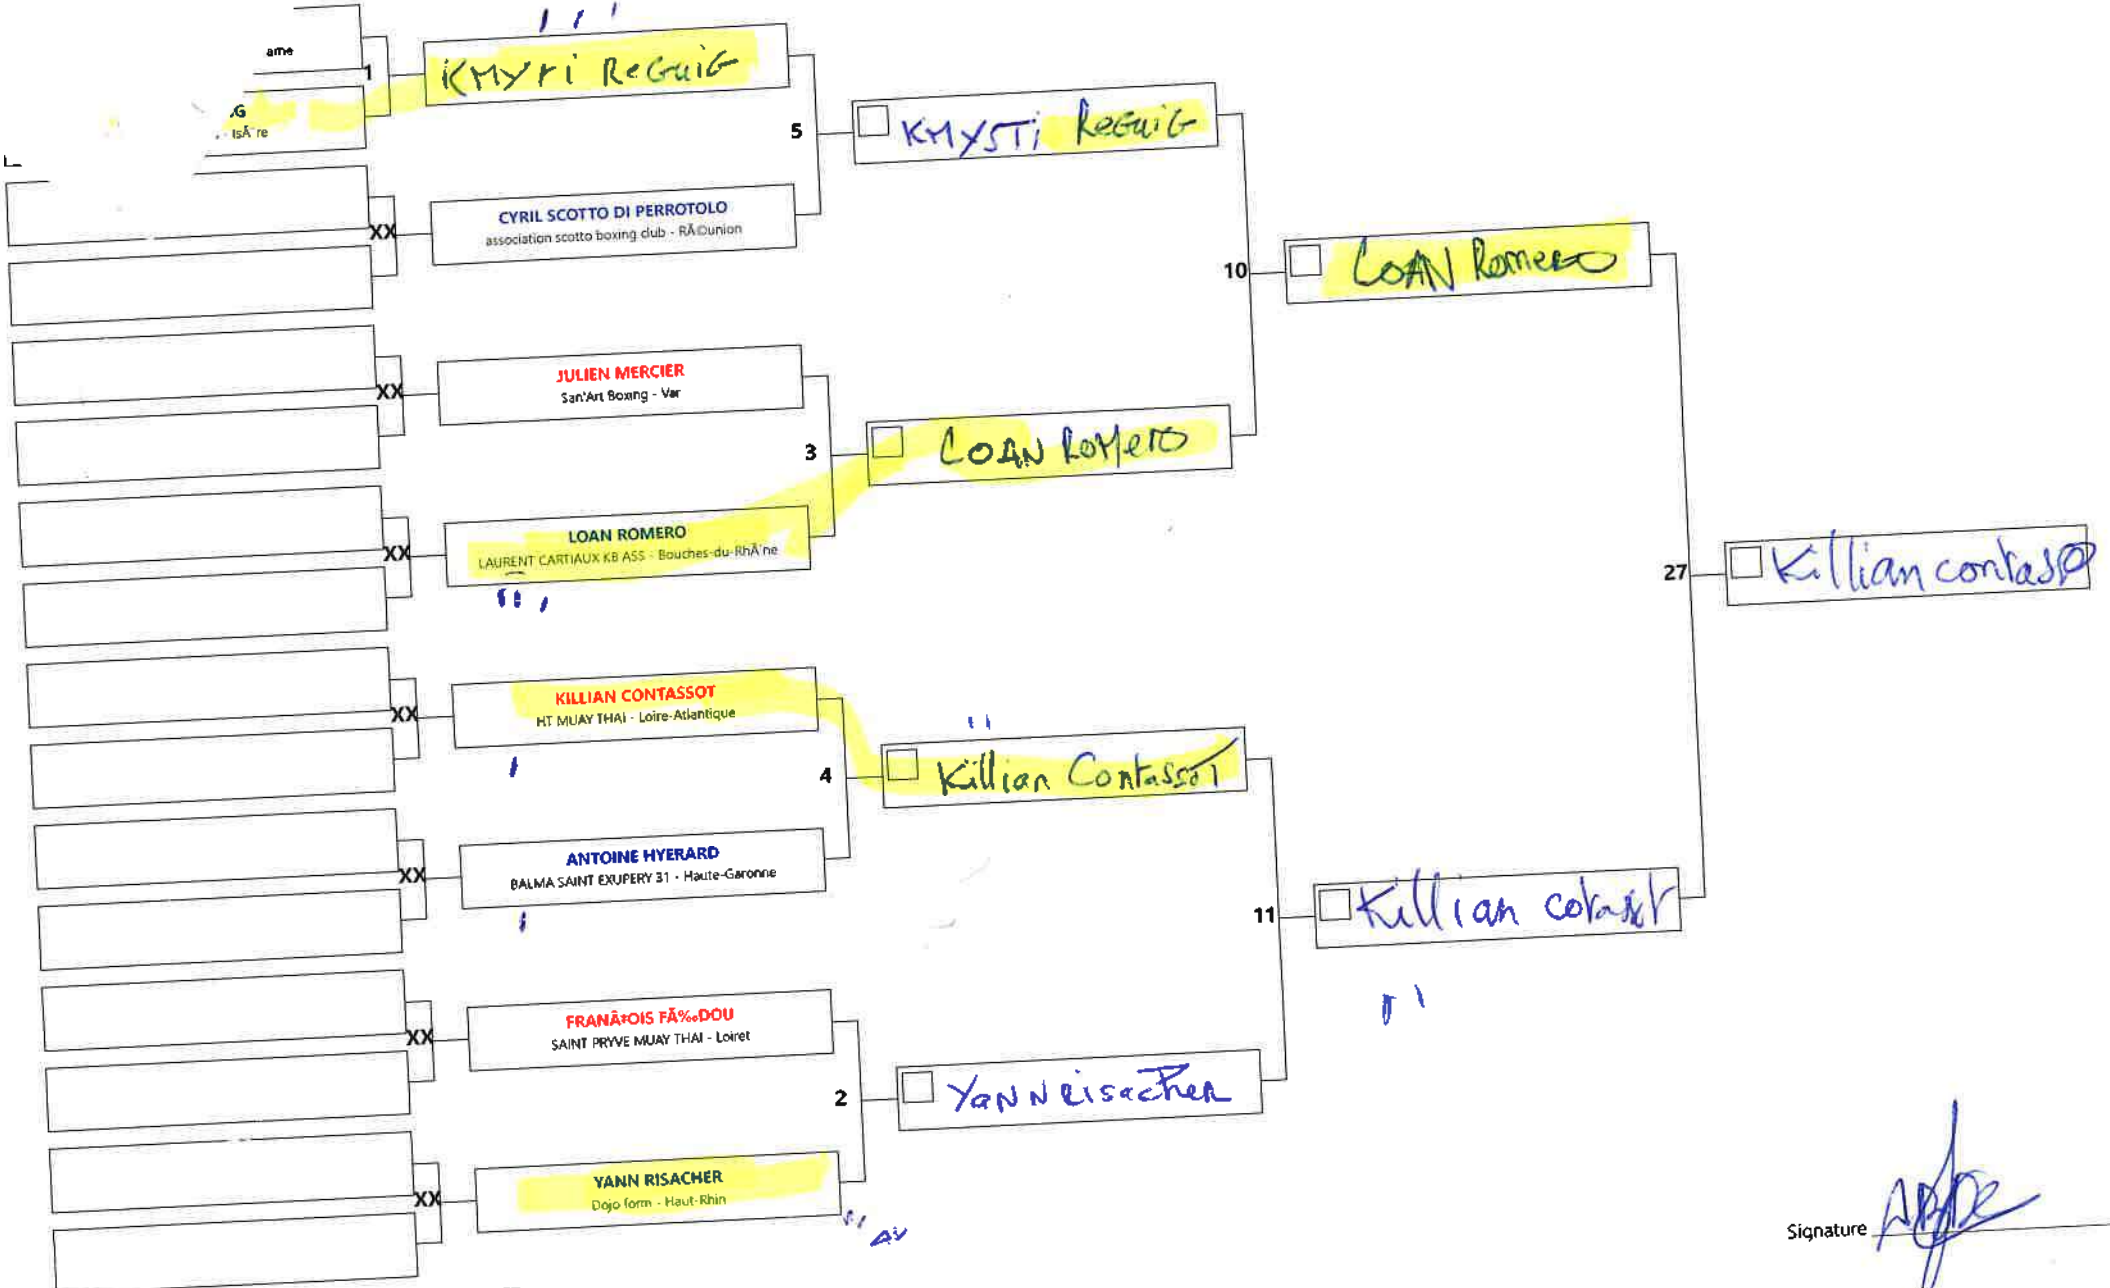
ame
1
.G
. IsÃ¨re

KMYri ReGuiG

5
KMYSTi ReGuiG

CYRIL SCOTTO DI PERROTOLO
association scotto boxing club - RÃ©union
XX

10
LOAN Romero

JULIEN MERCIER
San'Art Boxing - Var
XX

3
LOAN RoMero

LOAN ROMERO
LAURENT CARTIAUX KB ASS - Bouches-du-RhÃ´ne
XX

27
Killian contasso

KILLIAN CONTASSOT
HT MUAY THAI - Loire-Atlantique
XX

4
Killian Contassot

ANTOINE HYERARD
BALMA SAINT EXUPERY 31 - Haute-Garonne
XX

11
Killian contasst

FRANÃ‡OIS FÃ‰DOU
SAINT PRYVE MUAY THAI - Loiret
XX

2
YanN Risacher

YANN RISACHER
Dojo form - Haut-Rhin
XX

Signature